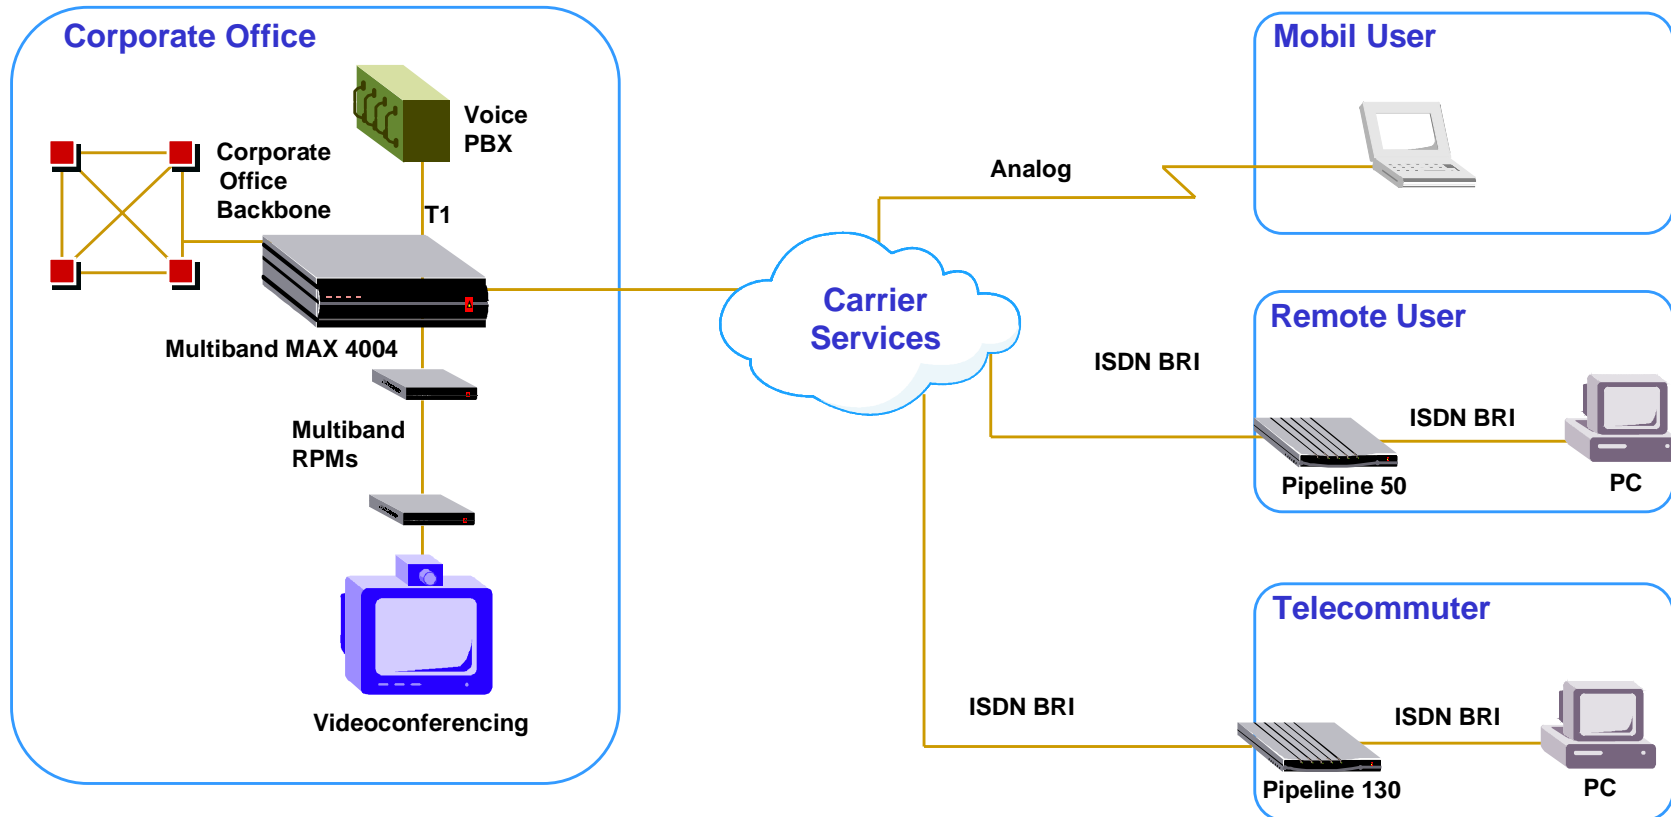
Corporate Office

Voice PBX

Corporate Office Backbone

T1

Multiband MAX 4004

Multiband RPMs

Videoconferencing

Carrier Services

Analog

Mobil User

Remote User

ISDN BRI

ISDN BRI

Pipeline 50

PC

Telecommuter

ISDN BRI

ISDN BRI

Pipeline 130

PC